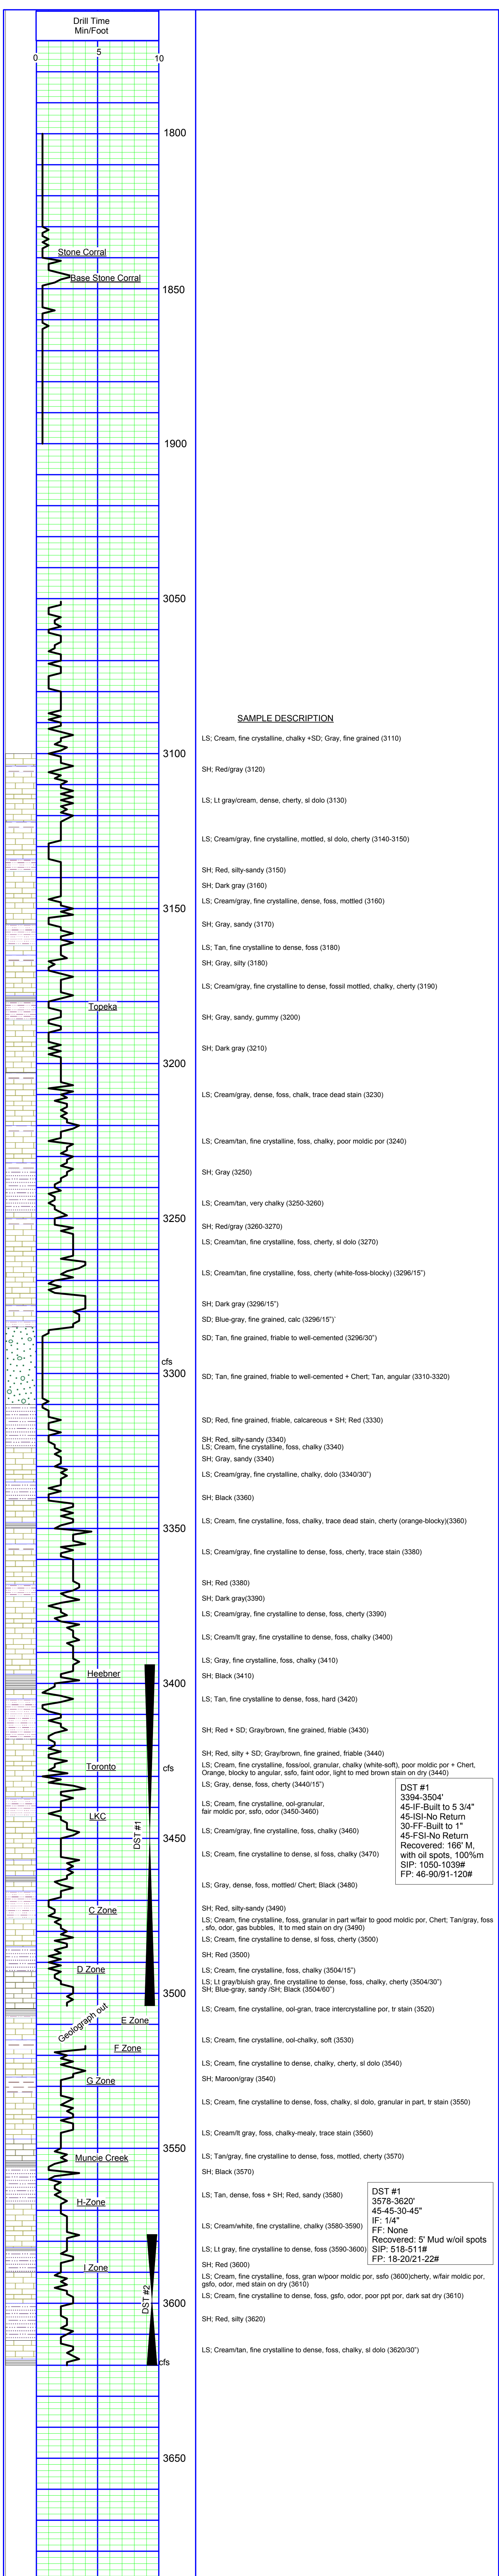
Drill Time
Min/Foot

0
5
10

1800
Stone Corral
Base Stone Corral
1850
1900
3050

SAMPLE DESCRIPTION

LS; Cream, fine crystalline, chalky +SD; Gray, fine grained (3110)

3100

SH; Red/gray (3120)

LS; Lt gray/cream, dense, cherty, sl dolo (3130)

LS; Cream/gray, fine crystalline, mottled, sl dolo, cherty (3140-3150)

SH; Red, silty-sandy (3150)

SH; Dark gray (3160)

LS; Cream/gray, fine crystalline, dense, foss, mottled (3160)

3150

SH; Gray, sandy (3170)

LS; Tan, fine crystalline to dense, foss (3180)

SH; Gray, silty (3180)

LS; Cream/gray, fine crystalline to dense, fossil mottled, chalky, cherty (3190)

Topeka

SH; Gray, sandy, gummy (3200)

SH; Dark gray (3210)

3200

LS; Cream/gray, dense, foss, chalk, trace dead stain (3230)

LS; Cream/tan, fine crystalline, foss, chalky, poor moldic por (3240)

SH; Gray (3250)

LS; Cream/tan, very chalky (3250-3260)

3250

SH; Red/gray (3260-3270)

LS; Cream/tan, fine crystalline, foss, cherty, sl dolo (3270)

LS; Cream/tan, fine crystalline, foss, cherty (white-foss-blocky) (3296/15")

SH; Dark gray (3296/15")

SD; Blue-gray, fine grained, calc (3296/15")'

SD; Tan, fine grained, friable to well-cemented (3296/30")

cfs

3300

SD; Tan, fine grained, friable to well-cemented + Chert; Tan, angular (3310-3320)

SD; Red, fine grained, friable, calcareous + SH; Red (3330)

SH; Red, silty-sandy (3340)

LS; Cream, fine crystalline, foss, chalky (3340)

SH; Gray, sandy (3340)

LS; Cream/gray, fine crystalline, chalky, dolo (3340/30")

SH; Black (3360)

LS; Cream, fine crystalline, foss, chalky, trace dead stain, cherty (orange-blocky)(3360)

3350

LS; Cream/gray, fine crystalline to dense, foss, cherty, trace stain (3380)

SH; Red (3380)

SH; Dark gray(3390)

LS; Cream/gray, fine crystalline to dense, foss, cherty (3390)

LS; Cream/lt gray, fine crystalline to dense, foss, chalky (3400)

LS; Gray, fine crystalline, foss, chalky (3410)

Heebner

3400

SH; Black (3410)

LS; Tan, fine crystalline to dense, foss, hard (3420)

SH; Red + SD; Gray/brown, fine grained, friable (3430)

SH; Red, silty + SD; Gray/brown, fine grained, friable (3440)

Toronto

cfs

LS; Cream, fine crystalline, foss/ool, granular, chalky (white-soft), poor moldic por + Chert, Orange, blocky to angular, ssfo, faint odor, light to med brown stain on dry (3440)

LS; Gray, dense, foss, cherty (3440/15")

DST #1
3394-3504'
45-IF-Built to 5 3/4"
45-ISI-No Return
30-FF-Built to 1"
45-FSI-No Return
Recovered: 166' M, with oil spots, 100%m
SIP: 1050-1039#
FP: 46-90/91-120#

LS; Cream, fine crystalline, ool-granular, fair moldic por, ssfo, odor (3450-3460)

LKC

DST #1

3450

LS; Cream/gray, fine crystalline, foss, chalky (3460)

LS; Cream, fine crystalline to dense, sl foss, chalky (3470)

LS; Gray, dense, foss, mottled/ Chert; Black (3480)

SH; Red, silty-sandy (3490)

C Zone

LS; Cream, fine crystalline, foss, granular in part w/fair to good moldic por, Chert; Tan/gray, foss , sfo, odor, gas bubbles, lt to med stain on dry (3490)

LS; Cream, fine crystalline to dense, sl foss, cherty (3500)

SH; Red (3500)

D Zone

LS; Cream, fine crystalline, foss, chalky (3504/15")

LS; Lt gray/bluish gray, fine crystalline to dense, foss, chalky, cherty (3504/30")

SH; Blue-gray, sandy /SH; Black (3504/60")

3500

Geolograph out

E Zone

LS; Cream, fine crystalline, ool-gran, trace intercrystalline por, tr stain (3520)

LS; Cream, fine crystalline, ool-chalky, soft (3530)

F Zone

LS; Cream, fine crystalline to dense, chalky, cherty, sl dolo (3540)

G Zone

SH; Maroon/gray (3540)

LS; Cream, fine crystalline to dense, foss, chalky, sl dolo, granular in part, tr stain (3550)

LS; Cream/lt gray, foss, chalky-mealy, trace stain (3560)

3550

Muncie Creek

LS; Tan/gray, fine crystalline to dense, foss, mottled, cherty (3570)

SH; Black (3570)

H-Zone

LS; Tan, dense, foss + SH; Red, sandy (3580)

DST #1
3578-3620'
45-45-30-45"
IF: 1/4"
FF: None
Recovered: 5' Mud w/oil spots
SIP: 518-511#
FP: 18-20/21-22#

LS; Cream/white, fine crystalline, chalky (3580-3590)

LS; Lt gray, fine crystalline to dense, foss (3590-3600)

SH; Red (3600)

I Zone

LS; Cream, fine crystalline, foss, gran w/poor moldic por, ssfo (3600)cherty, w/fair moldic por, gsfo, odor, med stain on dry (3610)

DST #2

3600

LS; Cream, fine crystalline to dense, foss, gsfo, odor, poor ppt por, dark sat dry (3610)

SH; Red, silty (3620)

LS; Cream/tan, fine crystalline to dense, foss, chalky, sl dolo (3620/30")

cfs

3650